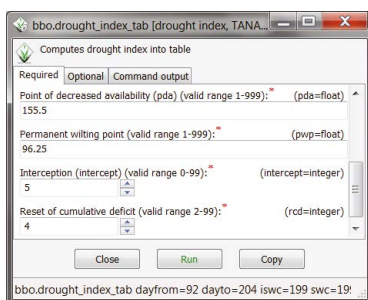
bbo.drought_index_tab [drought index, TANA...

Computes drought index into table

Required | Optional | Command output

Point of decreased availability (pda) (valid range 1-999):* (pda=float)
155.5

Permanent wilting point (valid range 1-999):* (pwp=float)
96.25

Interception (intercept) (valid range 0-99):* (intercept=integer)
5

Reset of cumulative deficit (valid range 2-99):* (rcd=integer)
4

Close | Run | Copy

bbo.drought_index_tab dayfrom=92 dayto=204 iswc=199 swc=19